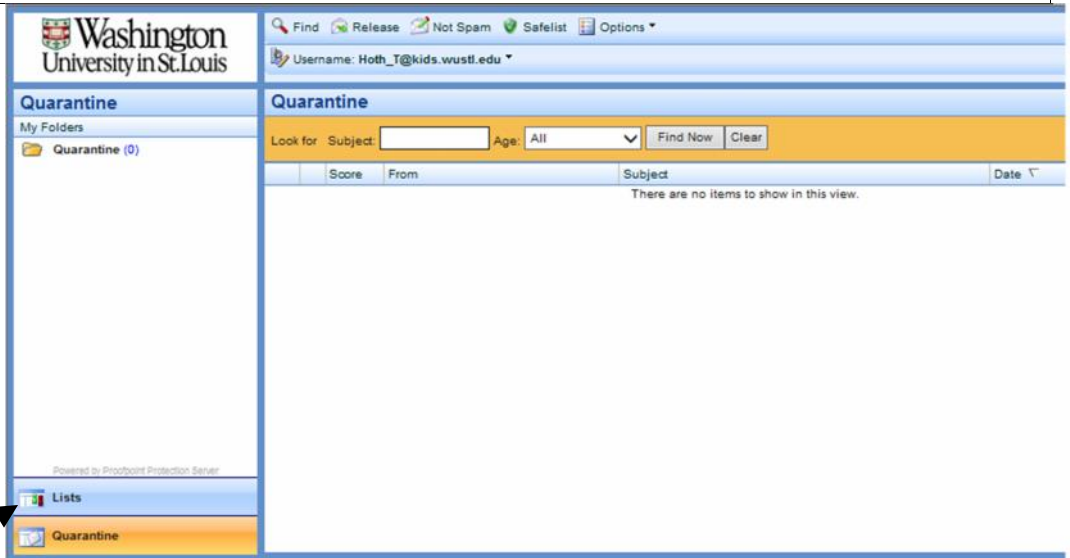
Washington University in St.Louis

Find Release Not Spam Safelist Options

Username: Hoth_T@kids.wustl.edu

Quarantine

My Folders

Quarantine (0)

Quarantine

Look for Subject: Age: All Find Now Clear

| | | Score | From | Subject | Date |
|---|---|---|---|---|---|
| | | | | There are no items to show in this view. | |

Powered by Proofpoint Protection Server

Lists

Quarantine